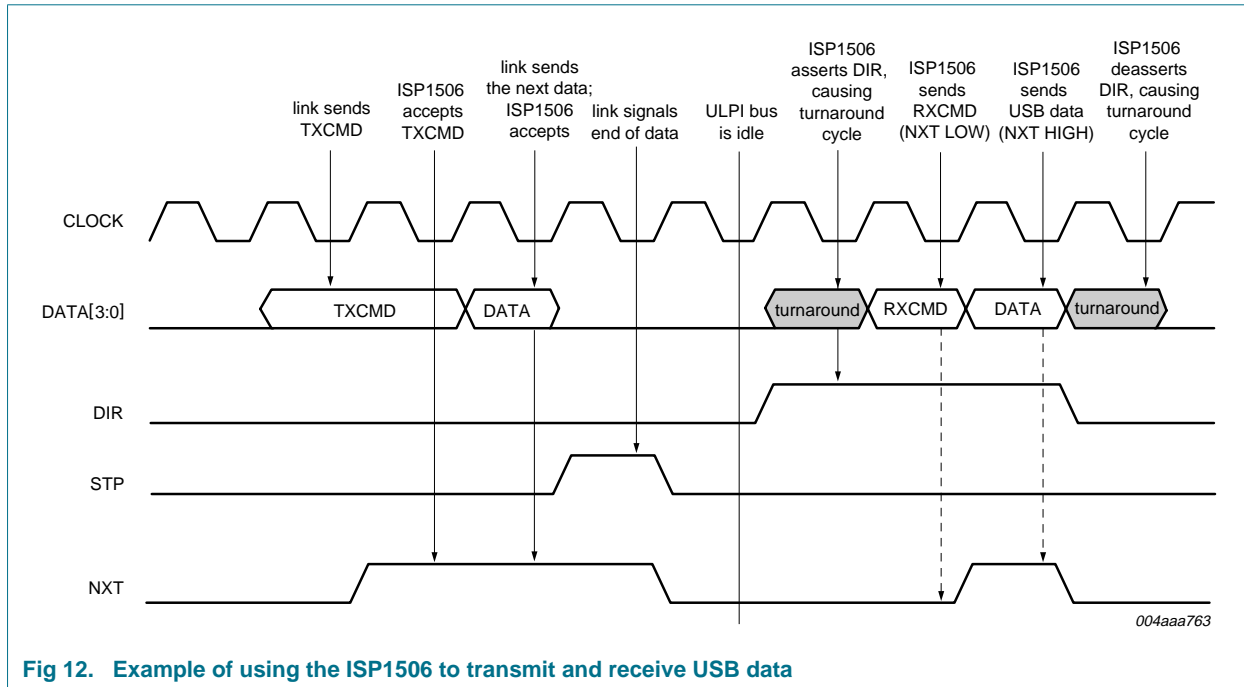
link sends TXCMD

ISP1506 accepts TXCMD

link sends the next data; ISP1506 accepts

link signals end of data

ULPI bus is idle

ISP1506 asserts DIR, causing turnaround cycle

ISP1506 sends RXCMD (NXT LOW)

ISP1506 sends USB data (NXT HIGH)

ISP1506 deasserts DIR, causing turnaround cycle

CLOCK

DATA[3:0]

TXCMD

DATA

turnaround

RXCMD

DATA

turnaround

DIR

STP

NXT

004aaa763

Fig 12. Example of using the ISP1506 to transmit and receive USB data